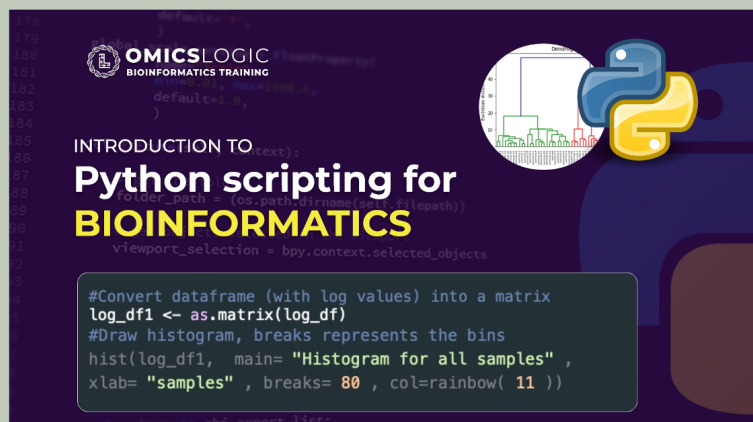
OMICSLOGIC
BIOINFORMATICS TRAINING

INTRODUCTION TO
Python scripting for
BIOINFORMATICS

#Convert dataframe (with log values) into a matrix
log_df1 <- as.matrix(log_df)
#Draw histogram, breaks represents the bins
hist(log_df1, main= "Histogram for all samples" ,
xlab= "samples" , breaks= 80 , col=rainbow( 11 ))